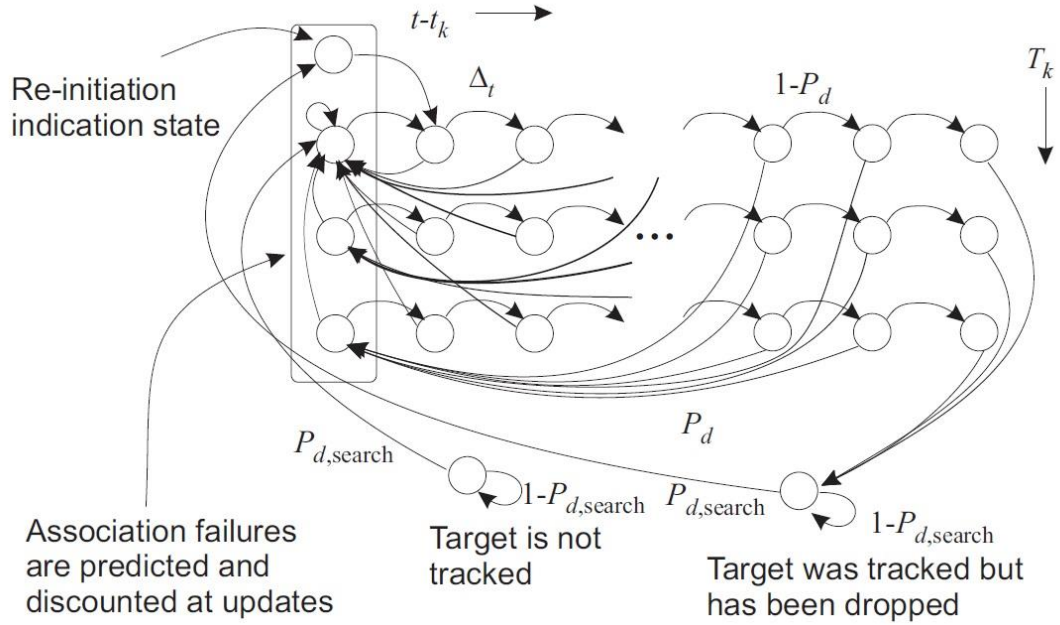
$t\text{-}t_k$

Re-initiation indication state

$\Delta_t$

$1\text{-}P_d$

$T_k$

...

$P_d$

$P_{d,\text{search}}$

$1\text{-}P_{d,\text{search}}$

$P_{d,\text{search}}$

$1\text{-}P_{d,\text{search}}$

Association failures are predicted and discounted at updates

Target is not tracked

Target was tracked but has been dropped